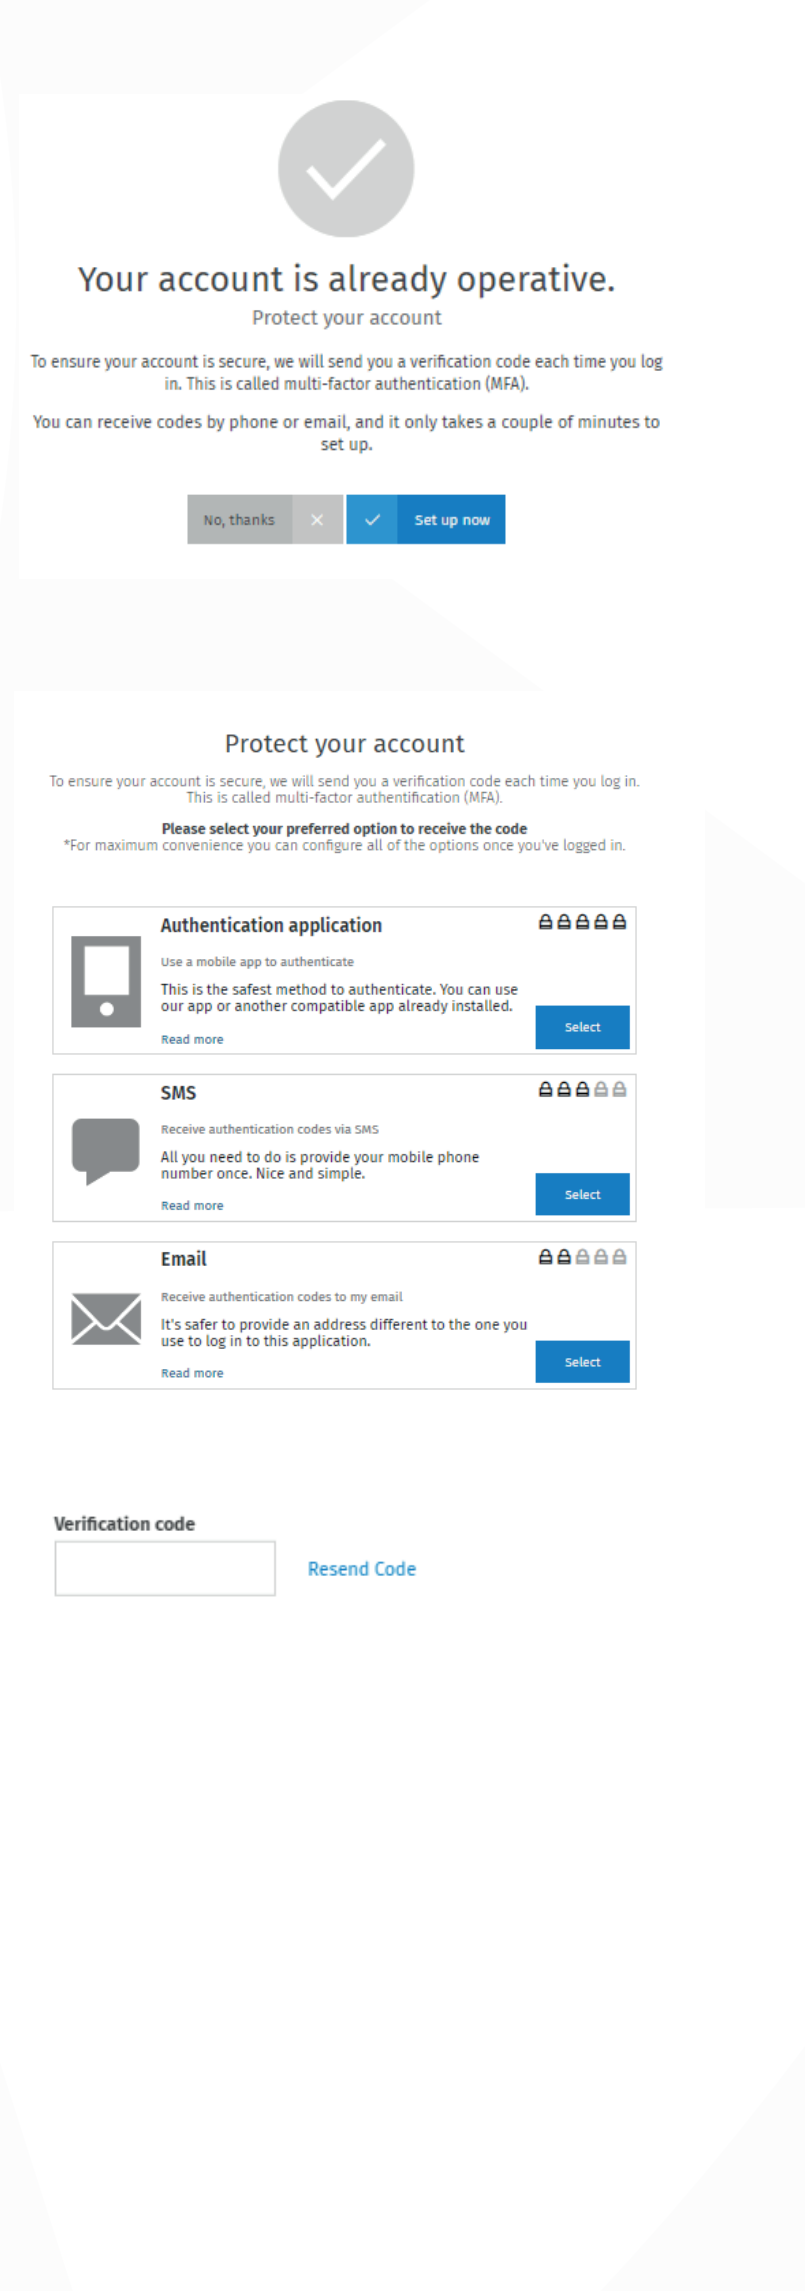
Your account is already operative.

Protect your account

To ensure your account is secure, we will send you a verification code each time you log in. This is called multi-factor authentication (MFA).

You can receive codes by phone or email, and it only takes a couple of minutes to set up.

No, thanks ✕ ✓ Set up now

Protect your account

To ensure your account is secure, we will send you a verification code each time you log in. This is called multi-factor authentification (MFA).

Please select your preferred option to receive the code
*For maximum convenience you can configure all of the options once you've logged in.

Authentication application

Use a mobile app to authenticate

This is the safest method to authenticate. You can use our app or another compatible app already installed.

Read more

Select

SMS

Receive authentication codes via SMS

All you need to do is provide your mobile phone number once. Nice and simple.

Read more

Select

Email

Receive authentication codes to my email

It's safer to provide an address different to the one you use to log in to this application.

Read more

Select

Verification code

Resend Code